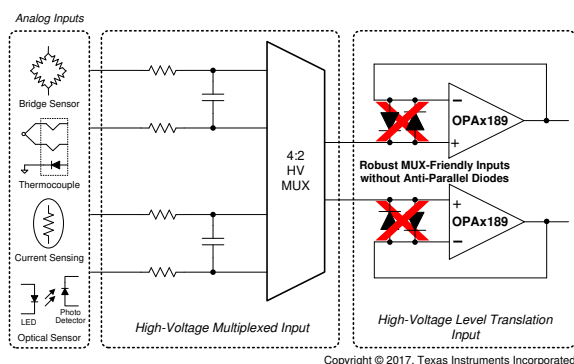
Analog Inputs

Bridge Sensor

Thermocouple

Current Sensing

LED

Photo Detector

Optical Sensor

4:2
HV
MUX

High-Voltage Multiplexed Input

−
+
OPAx189

Robust MUX-Friendly Inputs without Anti-Parallel Diodes

+
−
OPAx189

High-Voltage Level Translation Input

Copyright © 2017, Texas Instruments Incorporated